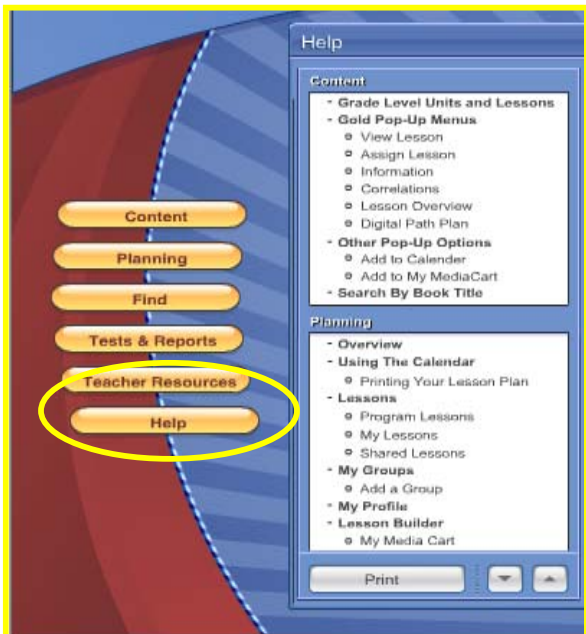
Content

Planning

Find

Tests & Reports

Teacher Resources

Help

Help

Content
- Grade Level Units and Lessons
- Gold Pop-Up Menus
  - View Lesson
  - Assign Lesson
  - Information
  - Correlations
  - Lesson Overview
  - Digital Path Plan
- Other Pop-Up Options
  - Add to Calender
  - Add to My MediaCart
- Search By Book Title

Planning
- Overview
- Using The Calendar
  - Printing Your Lesson Plan
- Lessons
  - Program Lessons
  - My Lessons
  - Shared Lessons
- My Groups
  - Add a Group
- My Profile
- Lesson Builder
  - My Media Cart

Print